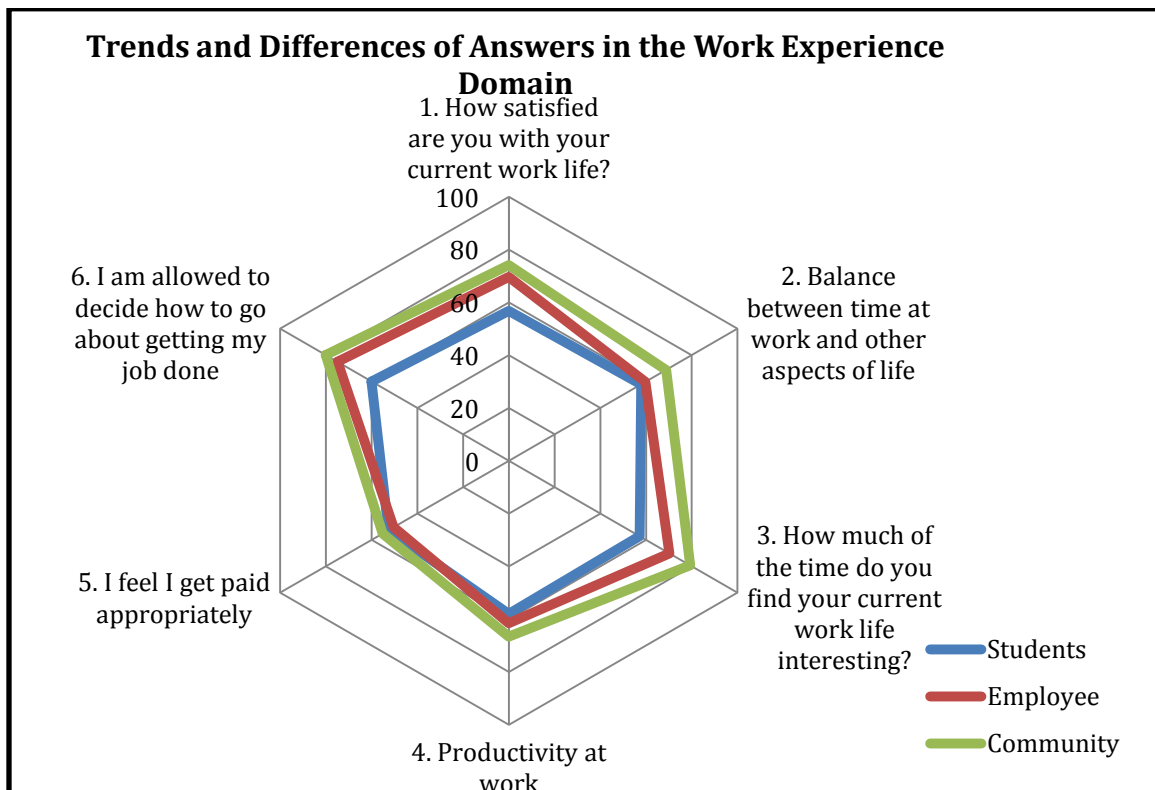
Trends and Differences of Answers in the Work Experience Domain

1. How satisfied are you with your current work life?

100
80
60
40
20
0

2. Balance between time at work and other aspects of life

3. How much of the time do you find your current work life interesting?

4. Productivity at work

5. I feel I get paid appropriately

6. I am allowed to decide how to go about getting my job done

Students
Employee
Community